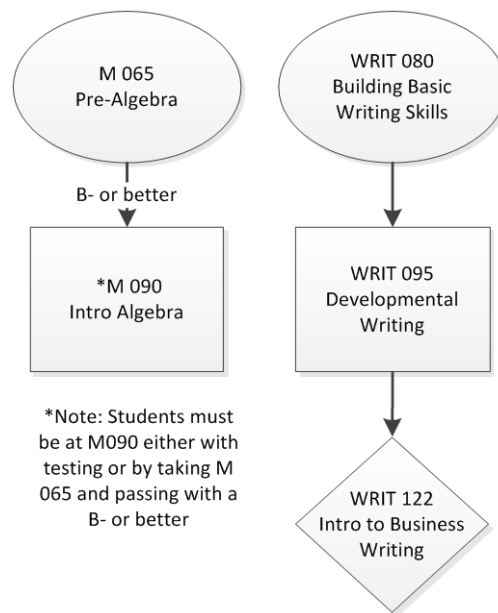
M 065
Pre-Algebra

B- or better

*M 090
Intro Algebra

*Note: Students must be at M090 either with testing or by taking M 065 and passing with a B- or better

WRIT 080
Building Basic
Writing Skills

WRIT 095
Developmental
Writing

WRIT 122
Intro to Business
Writing